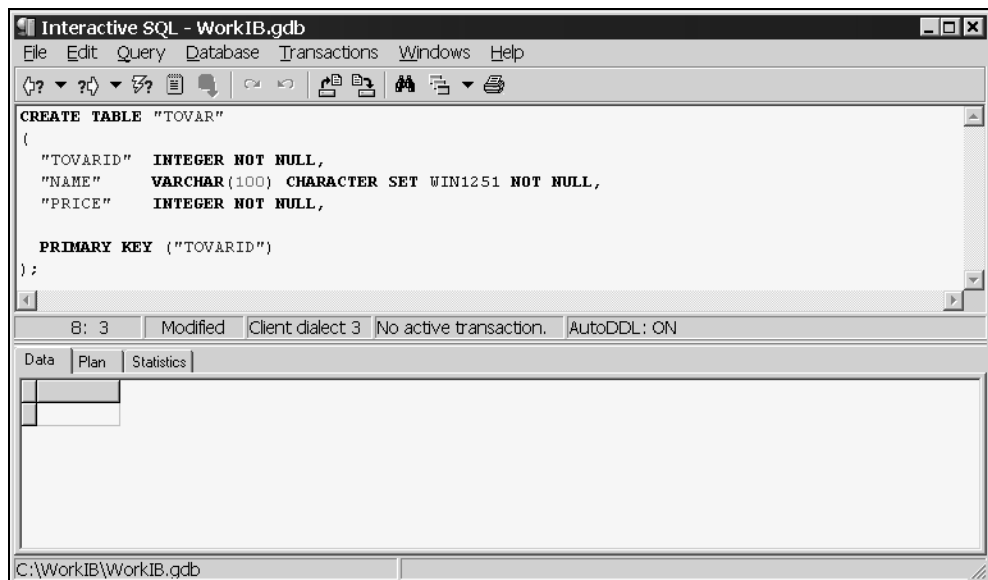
Interactive SQL - WorkIB.gdb

File Edit Query Database Transactions Windows Help

CREATE TABLE "TOVAR"
(
"TOVARID" INTEGER NOT NULL,
"NAME" VARCHAR(100) CHARACTER SET WIN1251 NOT NULL,
"PRICE" INTEGER NOT NULL,

PRIMARY KEY ("TOVARID")
);

8: 3 | Modified | Client dialect 3 | No active transaction. | AutoDDL: ON

Data | Plan | Statistics

C:\WorkIB\WorkIB.gdb